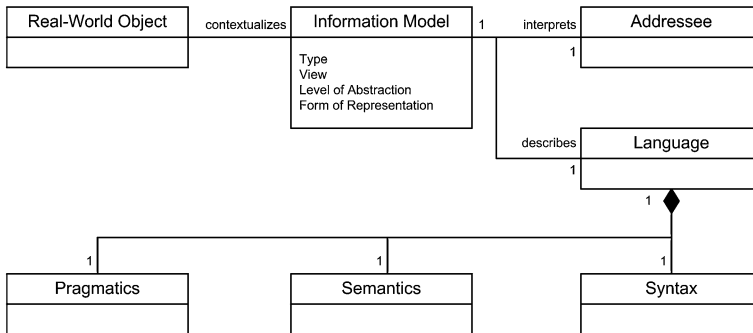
Real-World Object

contextualizes

Information Model

Type
View
Level of Abstraction
Form of Representation

1

interprets

Addressee

1

describes

Language

1

1

1

Pragmatics

1

Semantics

1

Syntax